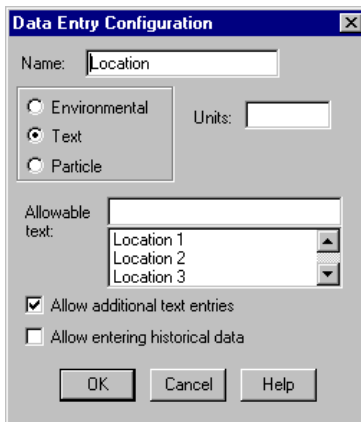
Data Entry Configuration

Name: Location

Environmental
Text
Particle

Units:

Allowable text:

Location 1
Location 2
Location 3

Allow additional text entries

Allow entering historical data

OK Cancel Help